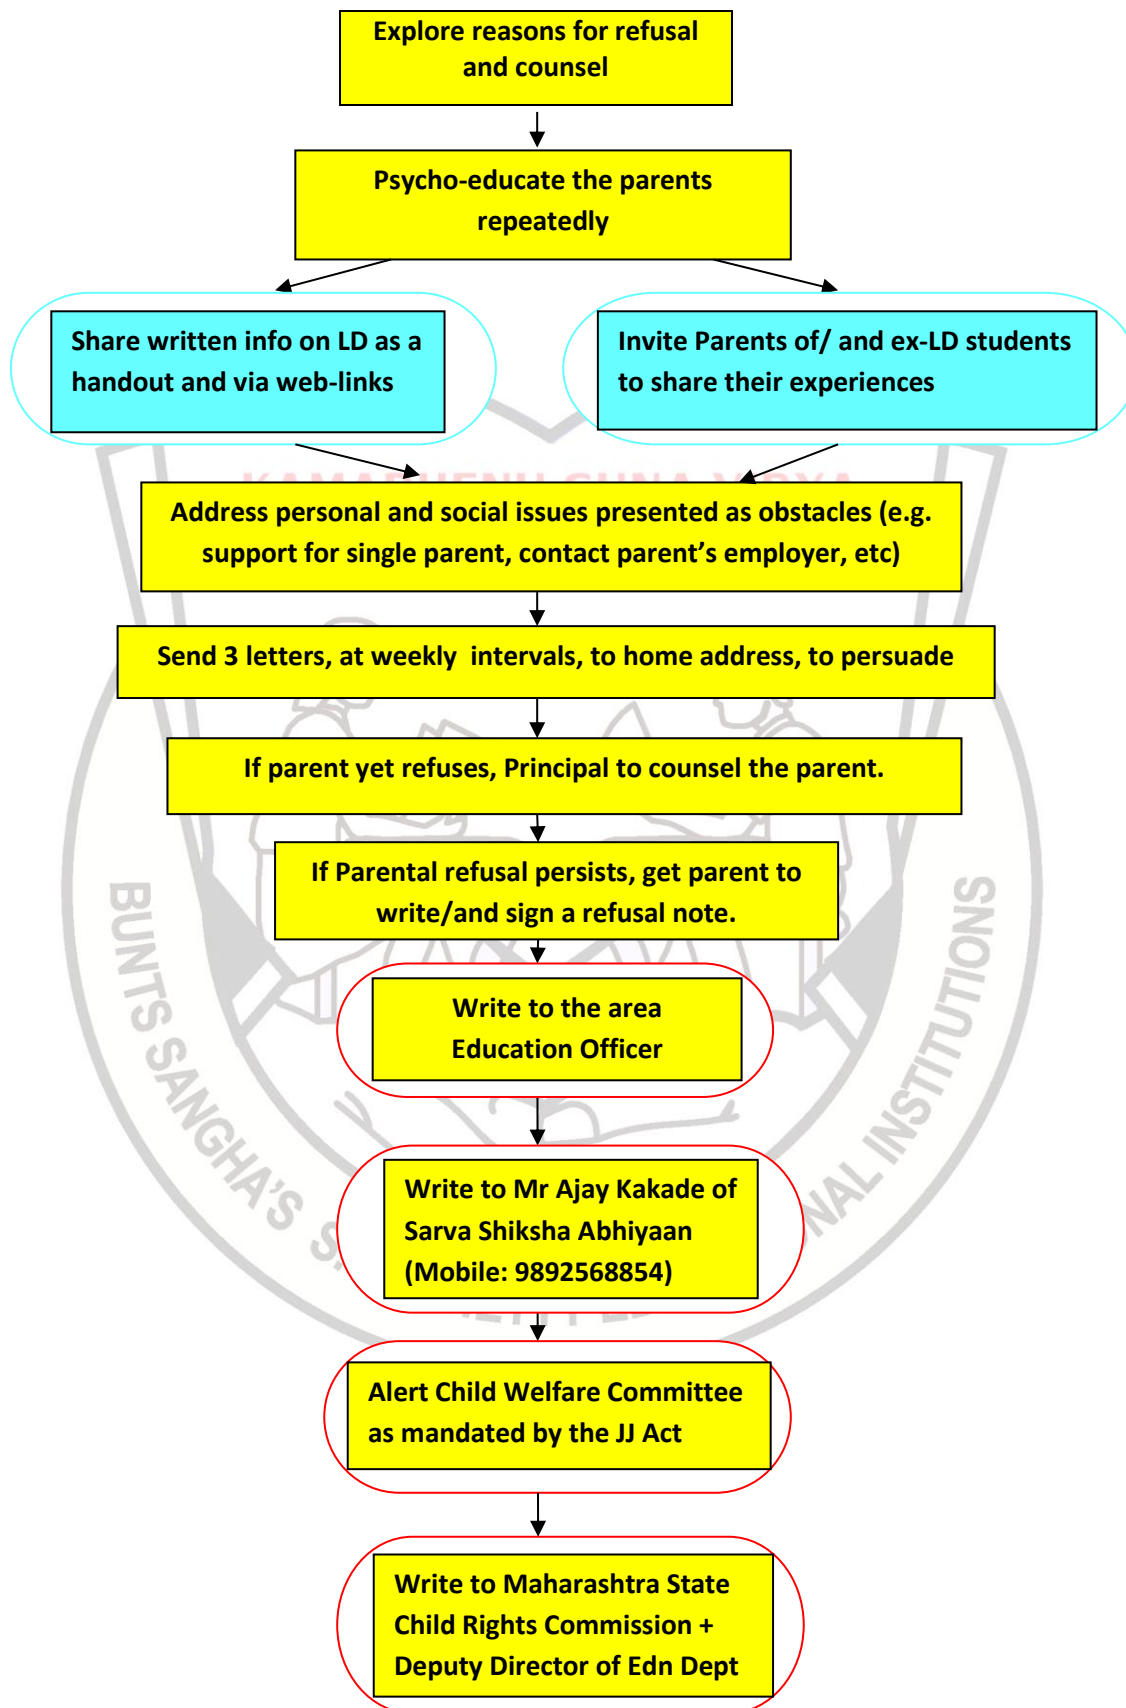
Explore reasons for refusal and counsel

Psycho-educate the parents repeatedly

Share written info on LD as a handout and via web-links

Invite Parents of/ and ex-LD students to share their experiences

Address personal and social issues presented as obstacles (e.g. support for single parent, contact parent's employer, etc)

Send 3 letters, at weekly intervals, to home address, to persuade

If parent yet refuses, Principal to counsel the parent.

If Parental refusal persists, get parent to write/and sign a refusal note.

Write to the area Education Officer

Write to Mr Ajay Kakade of Sarva Shiksha Abhiyaan (Mobile: 9892568854)

Alert Child Welfare Committee as mandated by the JJ Act

Write to Maharashtra State Child Rights Commission + Deputy Director of Edn Dept

BUNTS SANGHA'S S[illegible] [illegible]NAL INSTITUTIONS